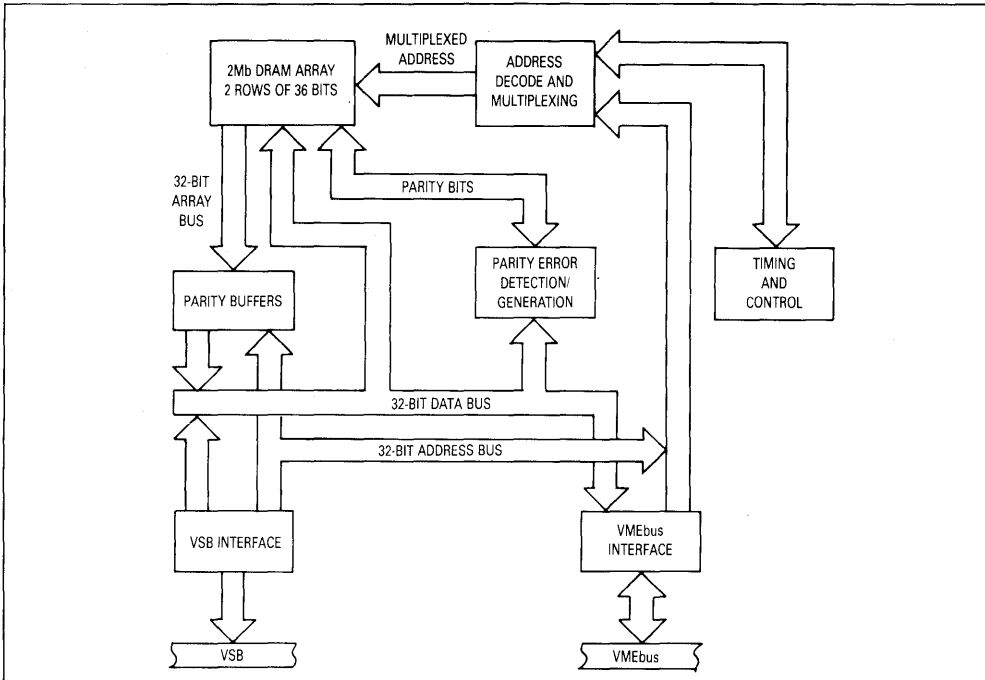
MULTIPLEXED ADDRESS

2Mb DRAM ARRAY
2 ROWS OF 36 BITS

ADDRESS DECODE AND MULTIPLEXING

32-BIT ARRAY BUS

PARITY BITS

PARITY ERROR DETECTION/ GENERATION

TIMING AND CONTROL

PARITY BUFFERS

32-BIT DATA BUS

32-BIT ADDRESS BUS

VSB INTERFACE

VMEbus INTERFACE

VSB

VMEbus